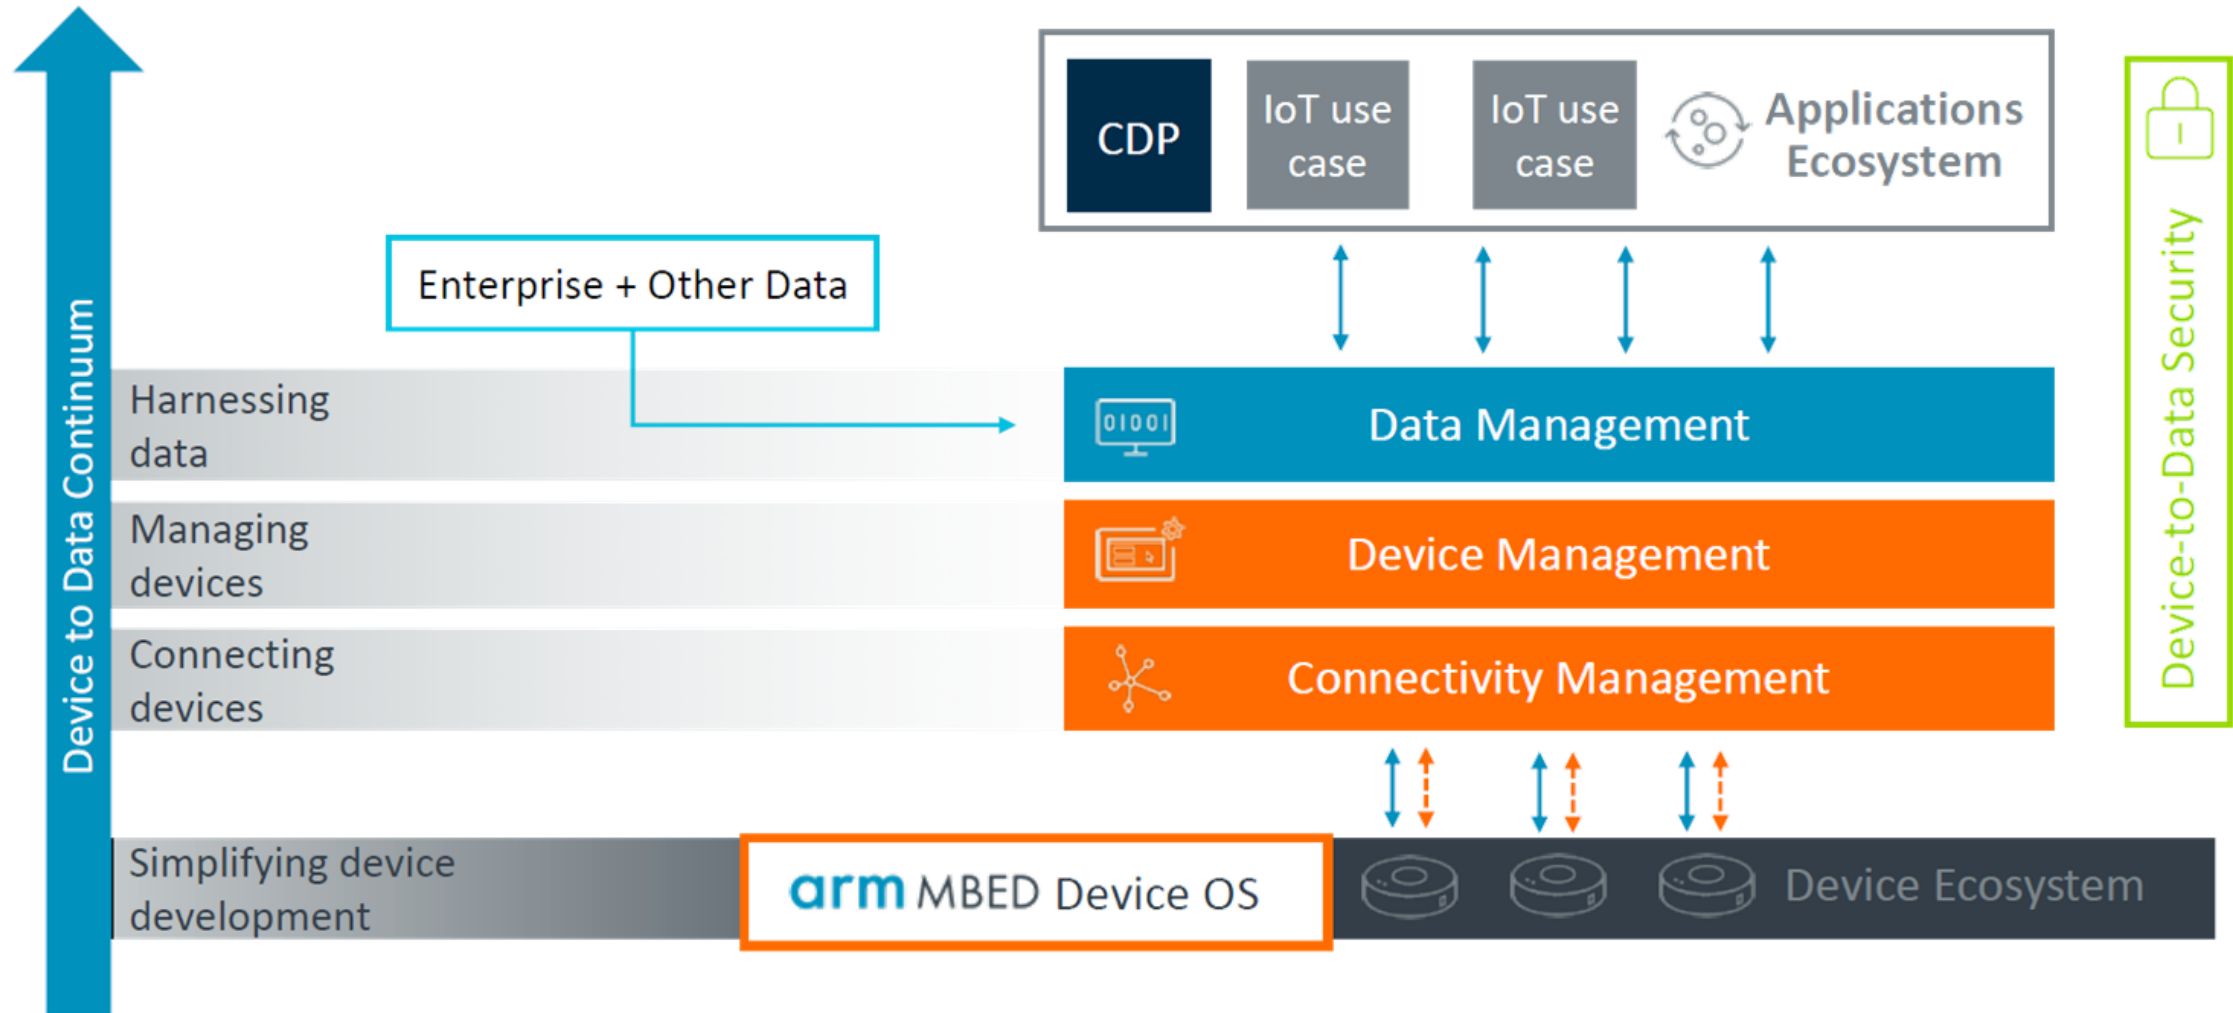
Device to Data Continuum

CDP

IoT use case

IoT use case

Applications Ecosystem

Device-to-Data Security

Enterprise + Other Data

Harnessing data

Data Management

01001

Managing devices

Device Management

Connecting devices

Connectivity Management

Simplifying device development

arm MBED Device OS

Device Ecosystem